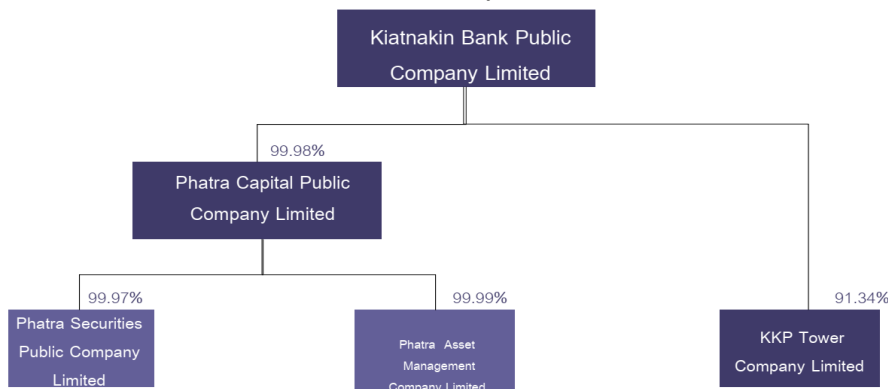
Kiatnakin Bank Public Company Limited

99.98%

Phatra Capital Public Company Limited

99.97%

Phatra Securities Public Company Limited

99.99%

Phatra Asset Management Company Limited

91.34%

KKP Tower Company Limited